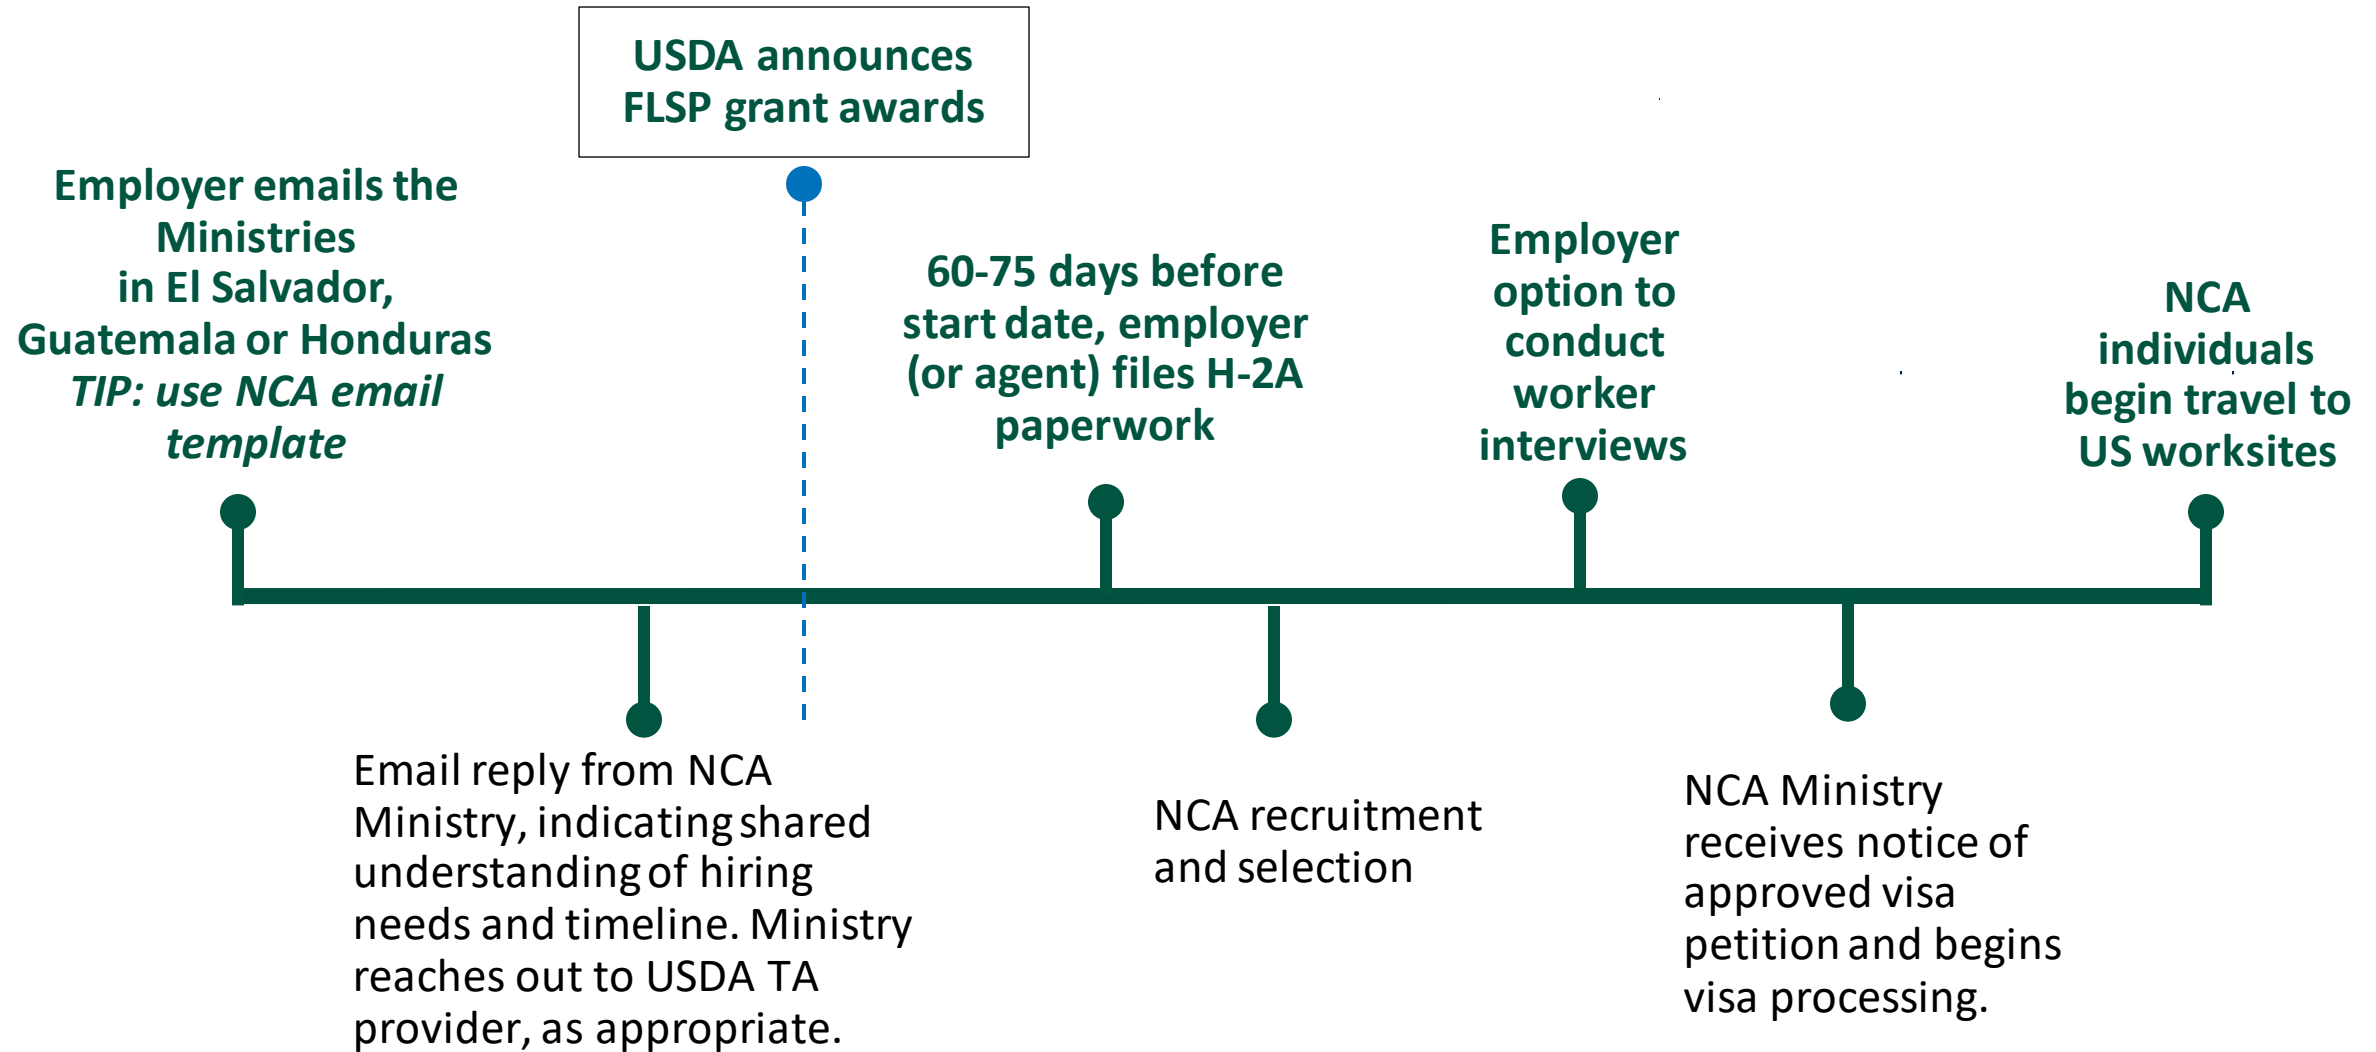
USDA announces FLSP grant awards

Employer emails the Ministries in El Salvador, Guatemala or Honduras
TIP: use NCA email template

60-75 days before start date, employer (or agent) files H-2A paperwork

Employer option to conduct worker interviews

NCA individuals begin travel to US worksites

Email reply from NCA Ministry, indicating shared understanding of hiring needs and timeline. Ministry reaches out to USDA TA provider, as appropriate.

NCA recruitment and selection

NCA Ministry receives notice of approved visa petition and begins visa processing.